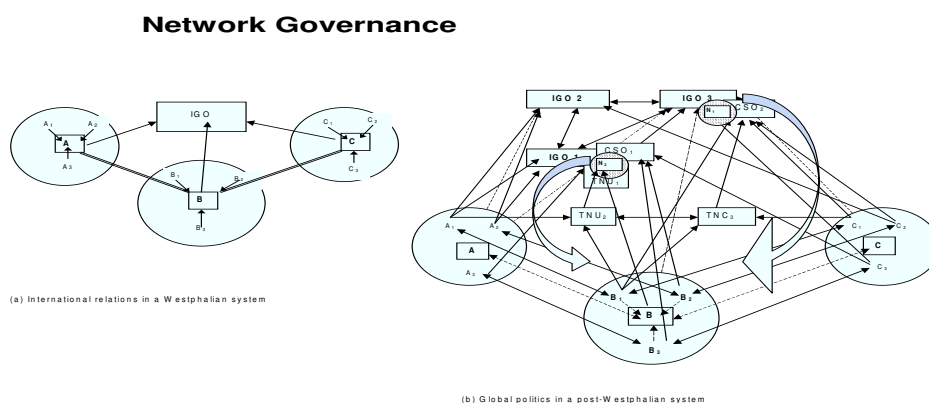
Network Governance

IGO

$A_1$ $A_2$ A $A_3$

$C_1$ $C_2$ C $C_3$

$B_1$ $B_2$ B $B_3$

(a) International relations in a Westphalian system

IGO 2

IGO 3

$N_1$ $CSO_2$

IGO 1

$CSO_1$

$N_2$

$TNU_1$

$TNU_2$

$TNC_3$

$A_1$ $A_2$ A $A_3$

$C_1$ $C_2$ C $C_3$

$B_1$ $B_2$ B $B_3$

(b) Global politics in a post-Westphalian system